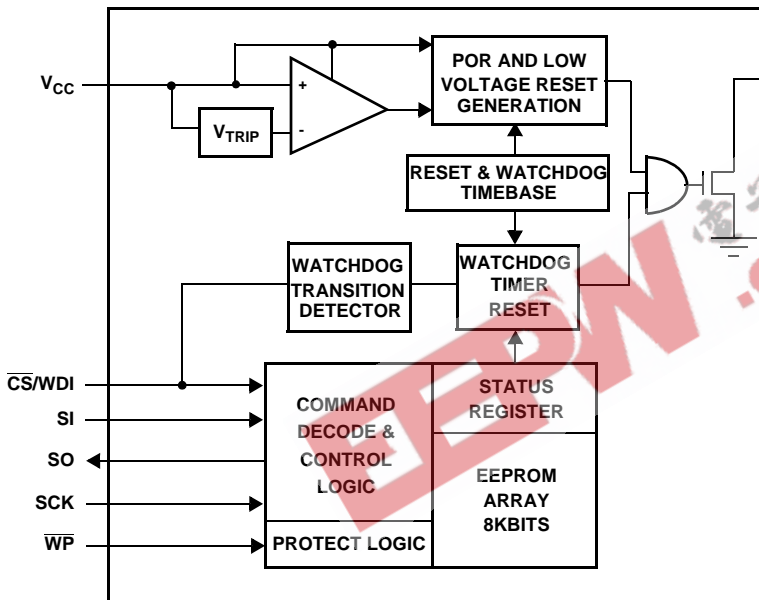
$V_{CC}$

+

-

$V_{TRIP}$

POR AND LOW VOLTAGE RESET GENERATION

RESET & WATCHDOG TIMEBASE

WATCHDOG TRANSITION DETECTOR

WATCHDOG TIMER RESET

$\overline{CS}$/WDI

SI

SO

SCK

$\overline{WP}$

COMMAND DECODE & CONTROL LOGIC

STATUS REGISTER

EEPROM ARRAY 8KBITS

PROTECT LOGIC

EEPW